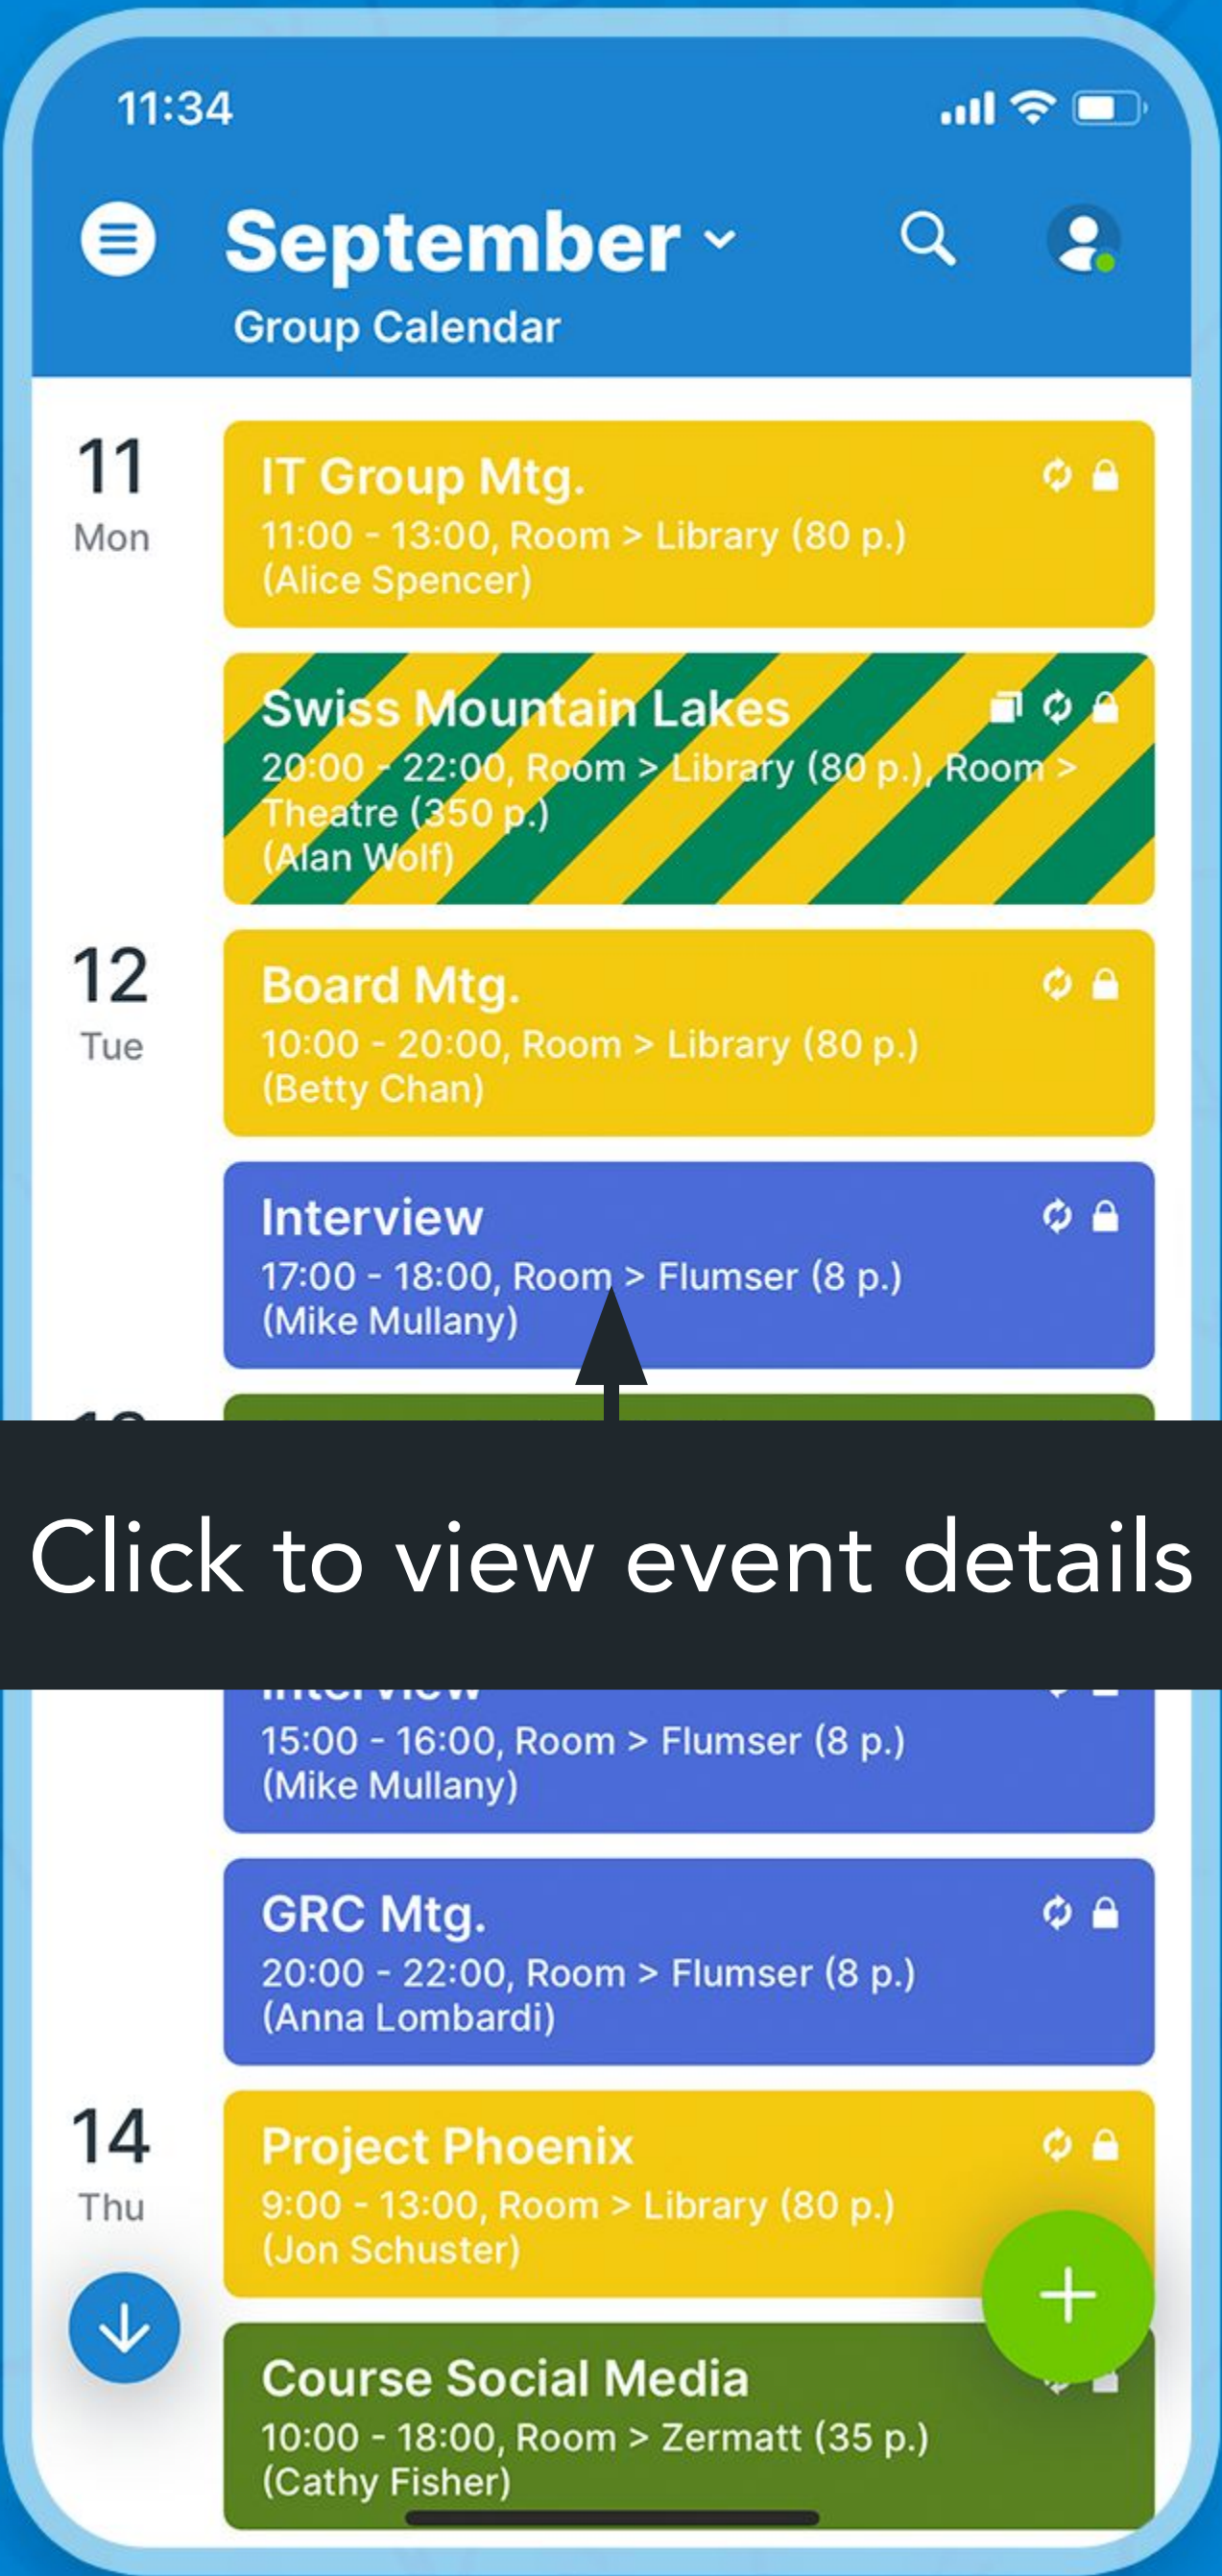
11:34

September

Group Calendar

11
Mon

IT Group Mtg.
11:00 - 13:00, Room > Library (80 p.)
(Alice Spencer)

Swiss Mountain Lakes
20:00 - 22:00, Room > Library (80 p.), Room > Theatre (350 p.)
(Alan Wolf)

12
Tue

Board Mtg.
10:00 - 20:00, Room > Library (80 p.)
(Betty Chan)

Interview
17:00 - 18:00, Room > Flumser (8 p.)
(Mike Mullany)

Click to view event details

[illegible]
15:00 - 16:00, Room > Flumser (8 p.)
(Mike Mullany)

GRC Mtg.
20:00 - 22:00, Room > Flumser (8 p.)
(Anna Lombardi)

14
Thu

Project Phoenix
9:00 - 13:00, Room > Library (80 p.)
(Jon Schuster)

Course Social Media
10:00 - 18:00, Room > Zermatt (35 p.)
(Cathy Fisher)